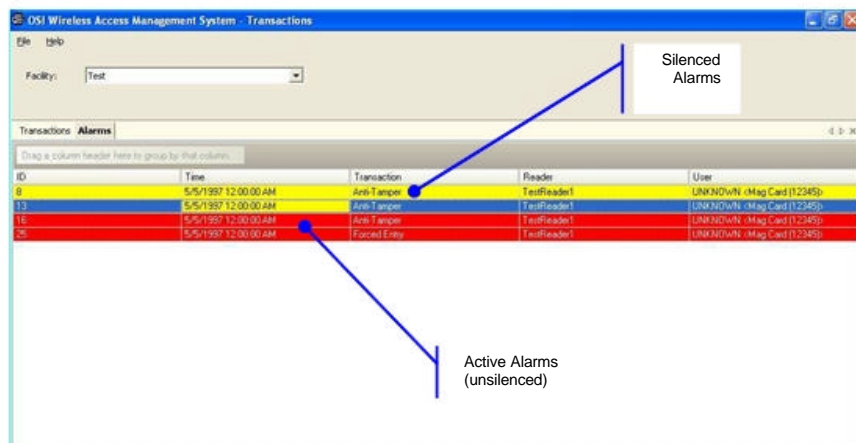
OSI Wireless Access Management System - Transactions

File Help

Facility: Test

Silenced Alarms

Transactions Alarms

Drag a column header here to group by that column.

| ID | Time | Transaction | Reader | User |
|---|---|---|---|---|
| 8 | 5/5/1997 12:00:00 AM | Anti-Tamper | TestReader1 | UNKNOWN <Mag Card (12345)> |
| 13 | 5/5/1997 12:00:00 AM | Anti-Tamper | TestReader1 | UNKNOWN <Mag Card (12345)> |
| 16 | 5/5/1997 12:00:00 AM | Anti-Tamper | TestReader1 | UNKNOWN <Mag Card (12345)> |
| 25 | 5/5/1997 12:00:00 AM | Forced Entry | TestReader1 | UNKNOWN <Mag Card (12345)> |

Active Alarms (unsilenced)